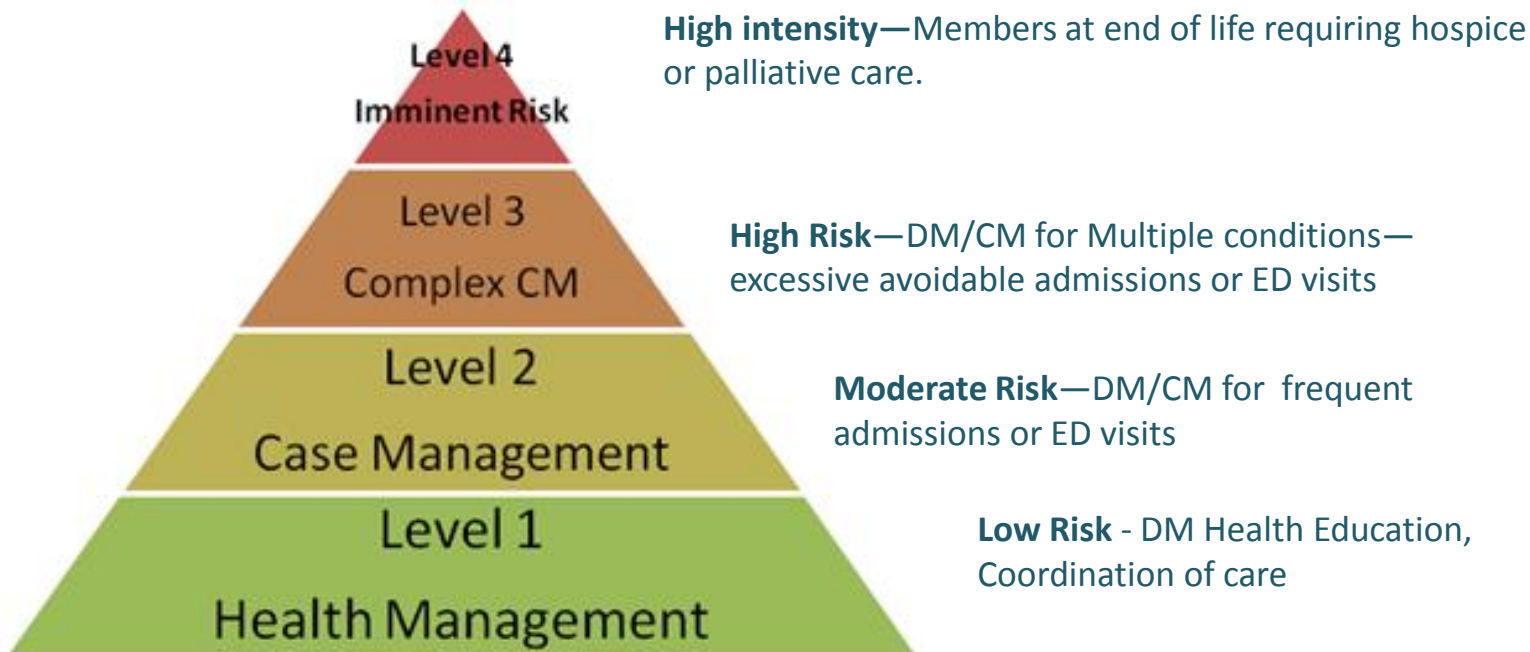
Level 4
Imminent Risk

High intensity—Members at end of life requiring hospice or palliative care.

Level 3
Complex CM

High Risk—DM/CM for Multiple conditions—excessive avoidable admissions or ED visits

Level 2
Case Management

Moderate Risk—DM/CM for frequent admissions or ED visits

Level 1
Health Management

Low Risk - DM Health Education, Coordination of care